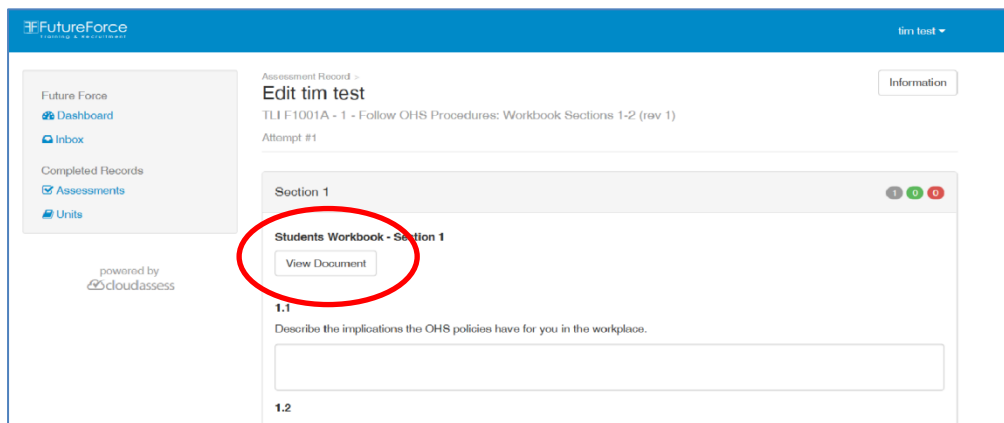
FutureForce
Training & Recruitment

tim test

Future Force
Dashboard
Inbox

Completed Records
Assessments
Units

powered by
cloudassess

Assessment Record >
Edit tim test
TLI F1001A - 1 - Follow OHS Procedures: Workbook Sections 1-2 (rev 1)
Attempt #1

Information

Section 1
1 0 0

Students Workbook - Section 1
View Document

1.1
Describe the implications the OHS policies have for you in the workplace.

1.2